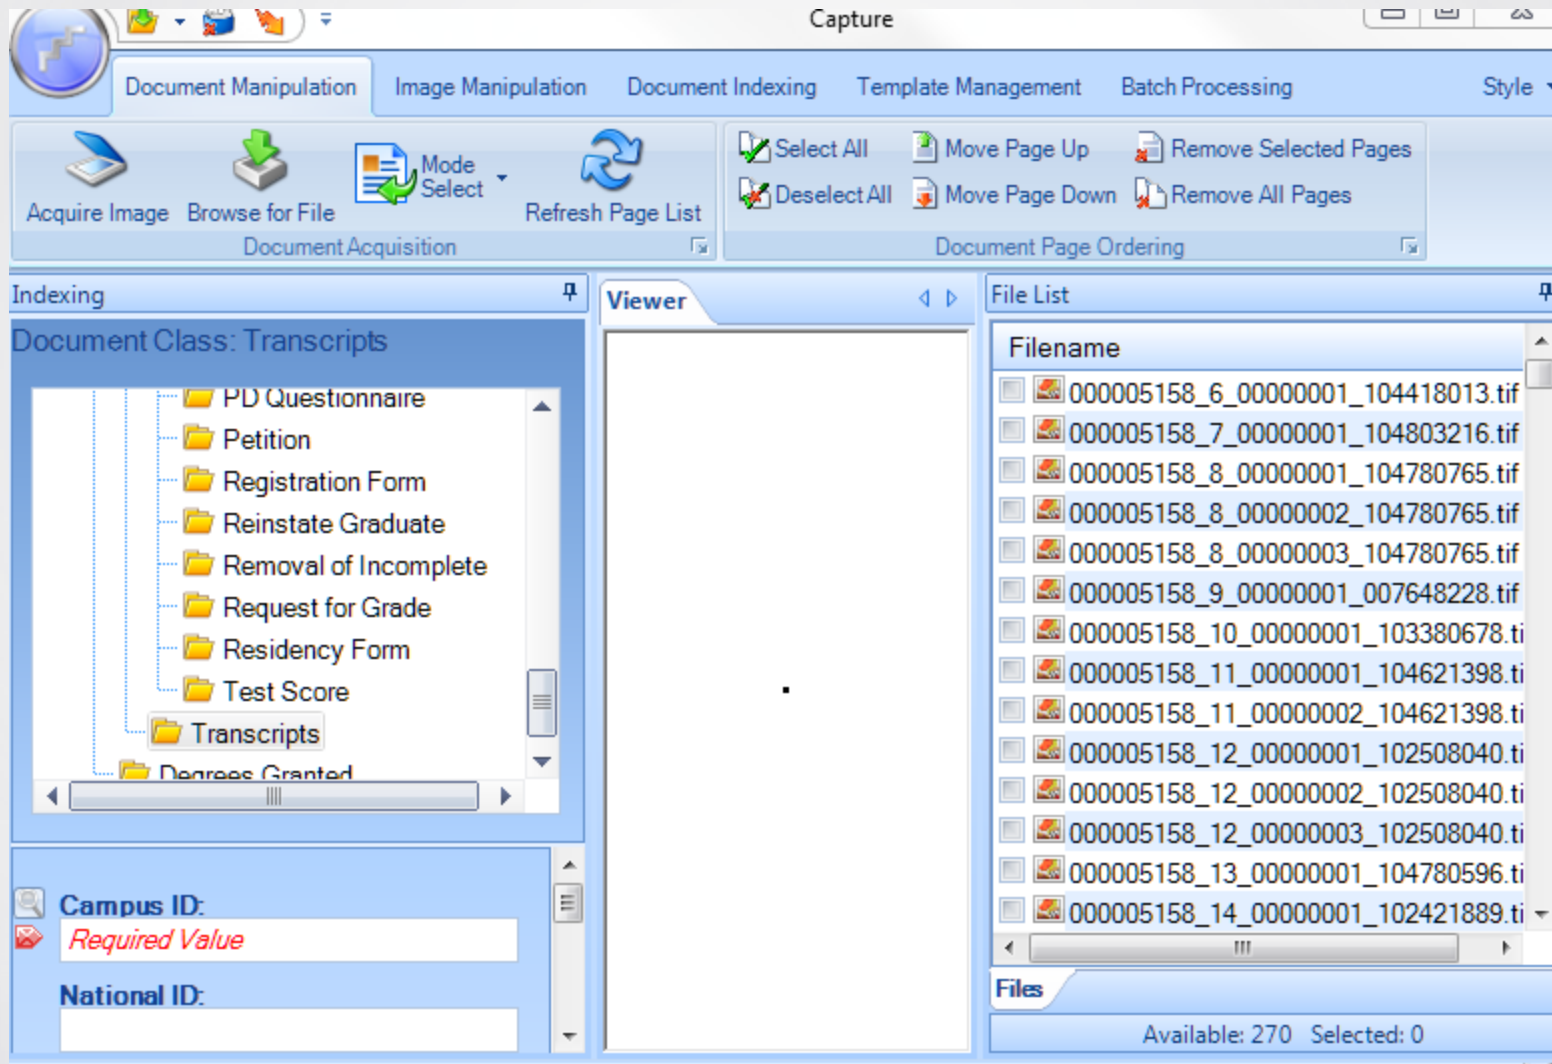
Capture

Document Manipulation Image Manipulation Document Indexing Template Management Batch Processing Style

Acquire Image Browse for File Mode Select Refresh Page List
Document Acquisition

Select All Move Page Up Remove Selected Pages
Deselect All Move Page Down Remove All Pages
Document Page Ordering

Indexing

Document Class: Transcripts

PD Questionnaire
Petition
Registration Form
Reinstate Graduate
Removal of Incomplete
Request for Grade
Residency Form
Test Score
Transcripts
Degrees Granted

Campus ID:
Required Value
National ID:

Viewer

File List

Filename
000005158_6_00000001_104418013.tif
000005158_7_00000001_104803216.tif
000005158_8_00000001_104780765.tif
000005158_8_00000002_104780765.tif
000005158_8_00000003_104780765.tif
000005158_9_00000001_007648228.tif
000005158_10_00000001_103380678.ti
000005158_11_00000001_104621398.ti
000005158_11_00000002_104621398.ti
000005158_12_00000001_102508040.ti
000005158_12_00000002_102508040.ti
000005158_12_00000003_102508040.ti
000005158_13_00000001_104780596.ti
000005158_14_00000001_102421889.ti

Files

Available: 270 Selected: 0